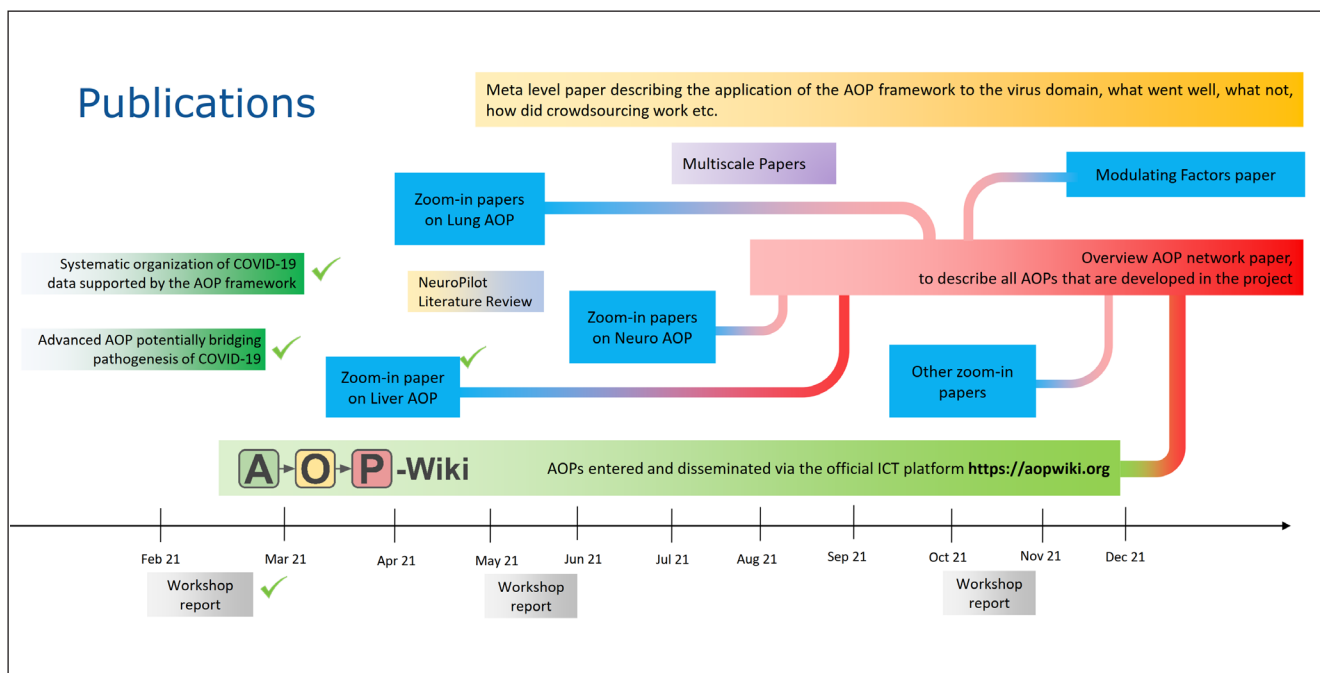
Publications

Meta level paper describing the application of the AOP framework to the virus domain, what went well, what not, how did crowdsourcing work etc.

Multiscale Papers

Zoom-in papers on Lung AOP

Modulating Factors paper

Systematic organization of COVID-19 data supported by the AOP framework

Overview AOP network paper, to describe all AOPs that are developed in the project

NeuroPilot Literature Review

Zoom-in papers on Neuro AOP

Advanced AOP potentially bridging pathogenesis of COVID-19

Zoom-in paper on Liver AOP

Other zoom-in papers

A O P -Wiki

AOPs entered and disseminated via the official ICT platform **https://aopwiki.org**

Feb 21 Mar 21 Apr 21 May 21 Jun 21 Jul 21 Aug 21 Sep 21 Oct 21 Nov 21 Dec 21

Workshop report

Workshop report

Workshop report